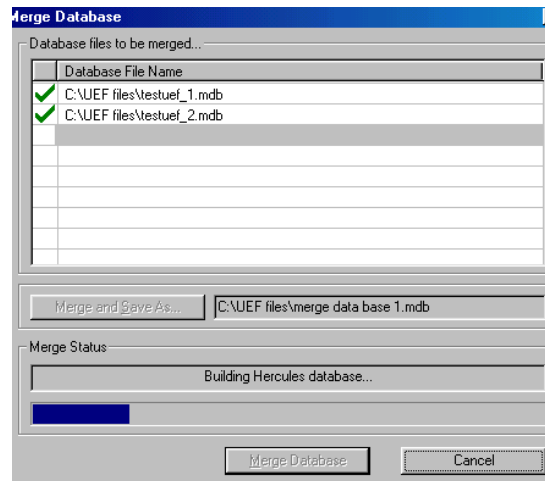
lerge Database

Database files to be merged...

| | Database File Name |
|---|---|
| ✔ | C:\UEF files\testuef_1.mdb |
| ✔ | C:\UEF files\testuef_2.mdb |

Merge and Save As...

C:\UEF files\merge data base 1.mdb

Merge Status

Building Hercules database...

Merge Database

Cancel